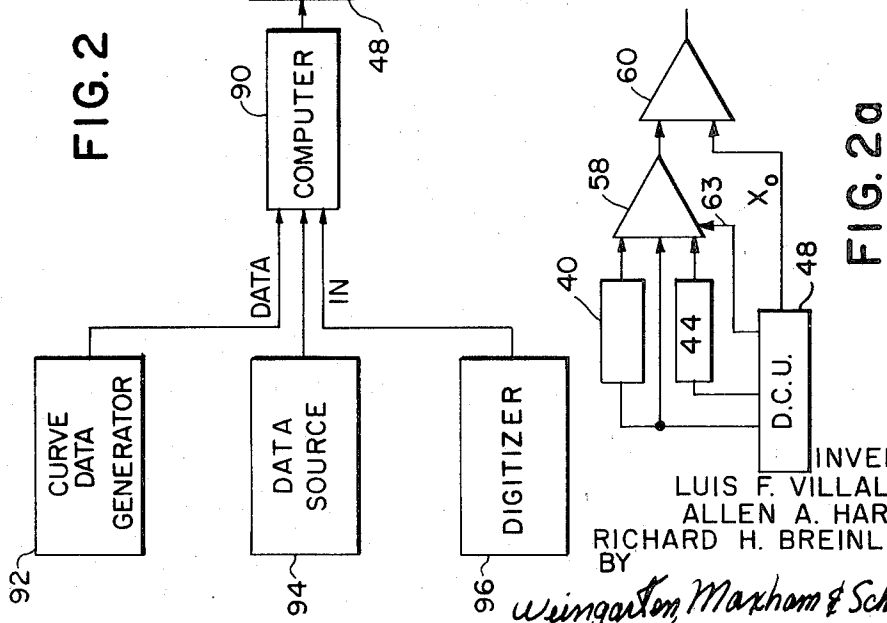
FIG. 2

48

90

COMPUTER

DATA

IN

CURVE DATA GENERATOR

92

DATA SOURCE

94

DIGITIZER

96

60

58

63

$X_o$

40

44

48

D.C.U.

FIG. 2a

INVE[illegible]
LUIS F. VILLAL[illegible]
ALLEN A. HAR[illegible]
RICHARD H. BREINL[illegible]
BY
Weingarten, Maxham & Sch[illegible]